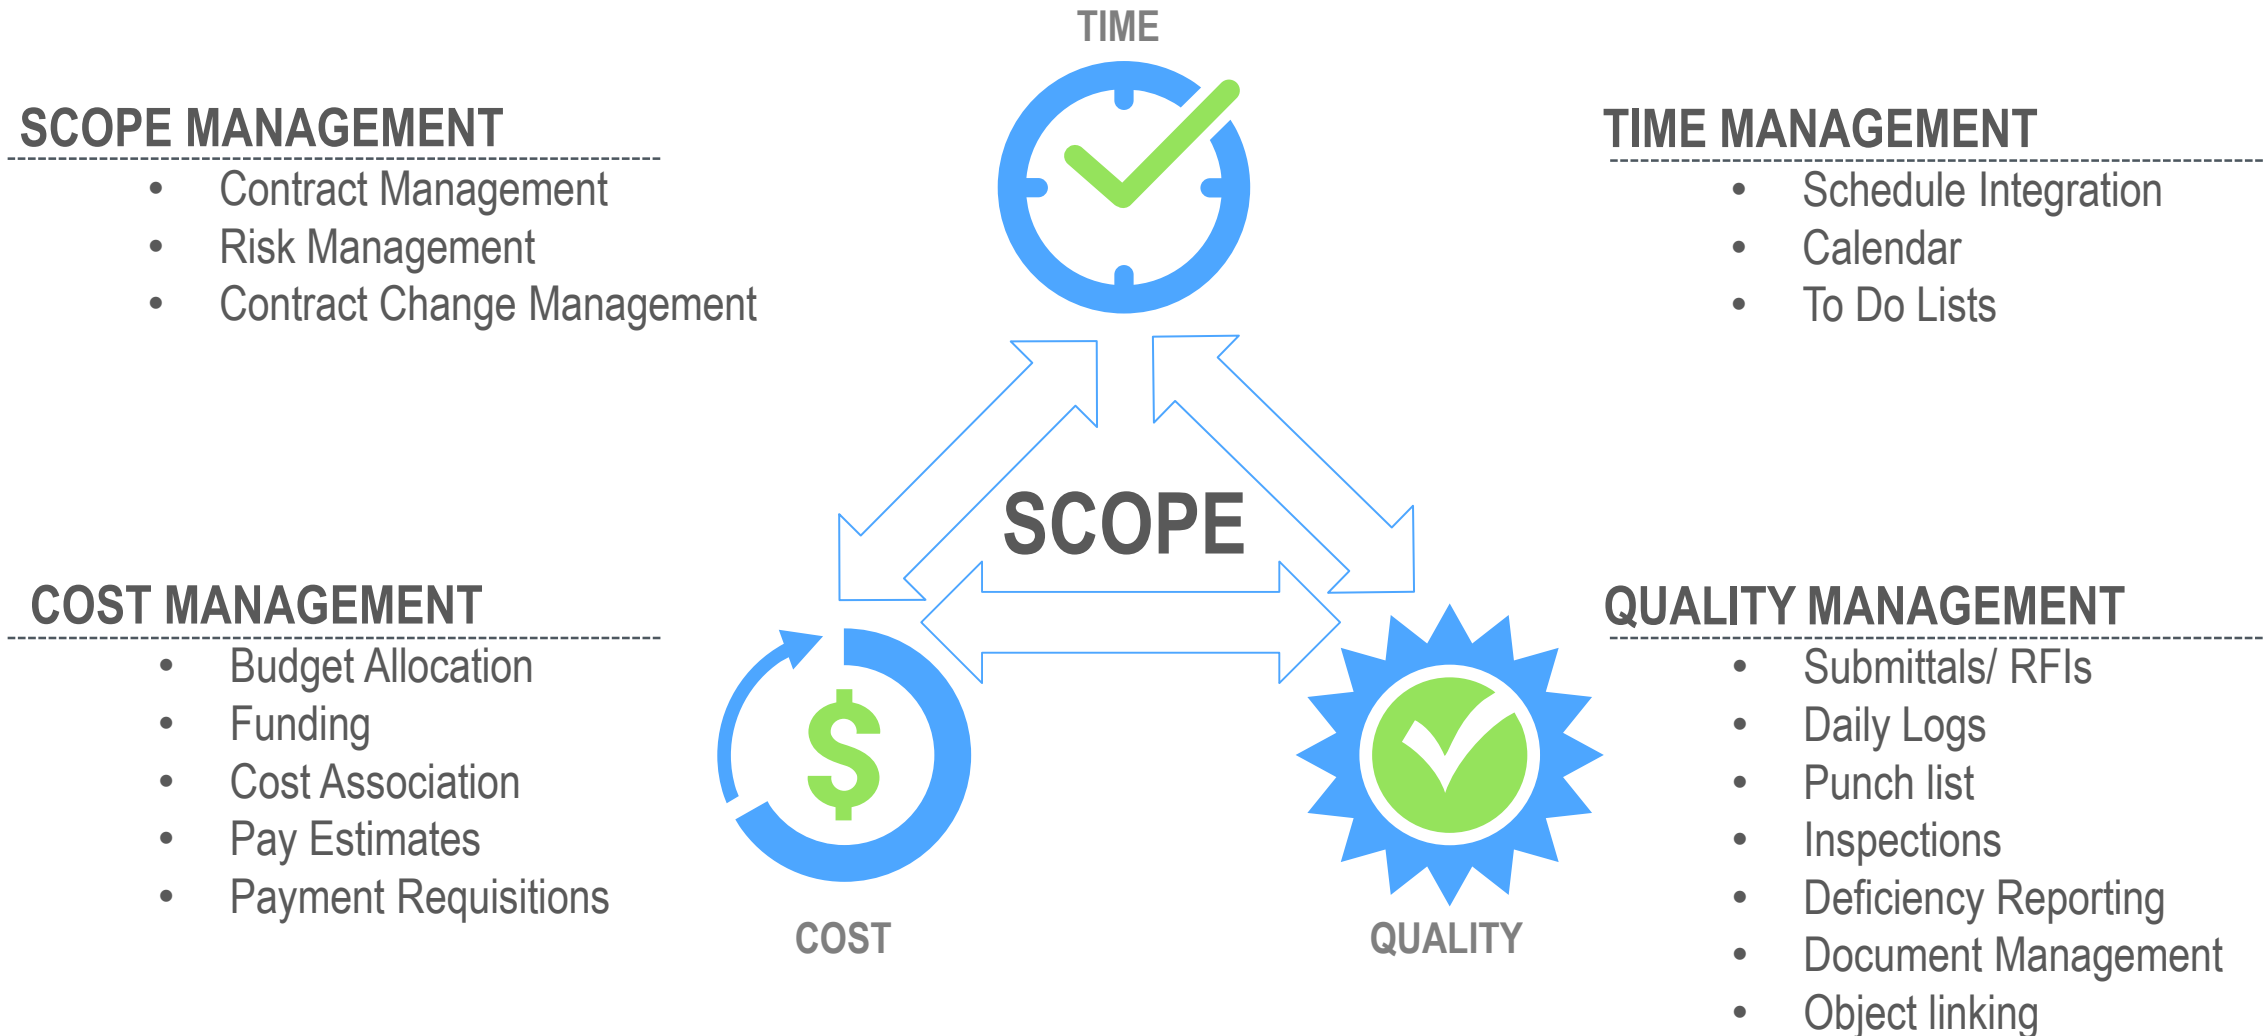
TIME

SCOPE MANAGEMENT
- Contract Management
- Risk Management
- Contract Change Management

TIME MANAGEMENT
- Schedule Integration
- Calendar
- To Do Lists

SCOPE

COST MANAGEMENT
- Budget Allocation
- Funding
- Cost Association
- Pay Estimates
- Payment Requisitions

QUALITY MANAGEMENT
- Submittals/ RFIs
- Daily Logs
- Punch list
- Inspections
- Deficiency Reporting
- Document Management
- Object linking

$

COST

QUALITY